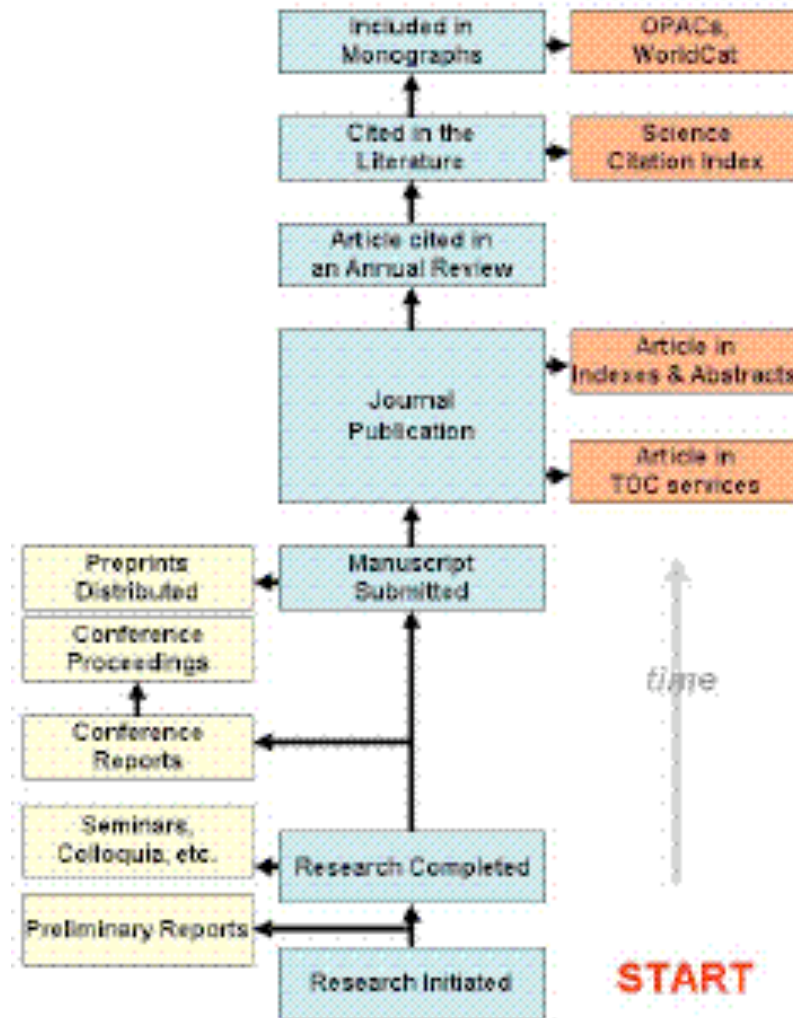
Included in Monographs

OPACs, WorldCat

Cited in the Literature

Science Citation Index

Article cited in an Annual Review

Journal Publication

Article in Indexes & Abstracts

Article in TOC services

Preprints Distributed

Manuscript Submitted

Conference Proceedings

time

Conference Reports

Seminars, Colloquia, etc.

Research Completed

Preliminary Reports

Research Initiated

START